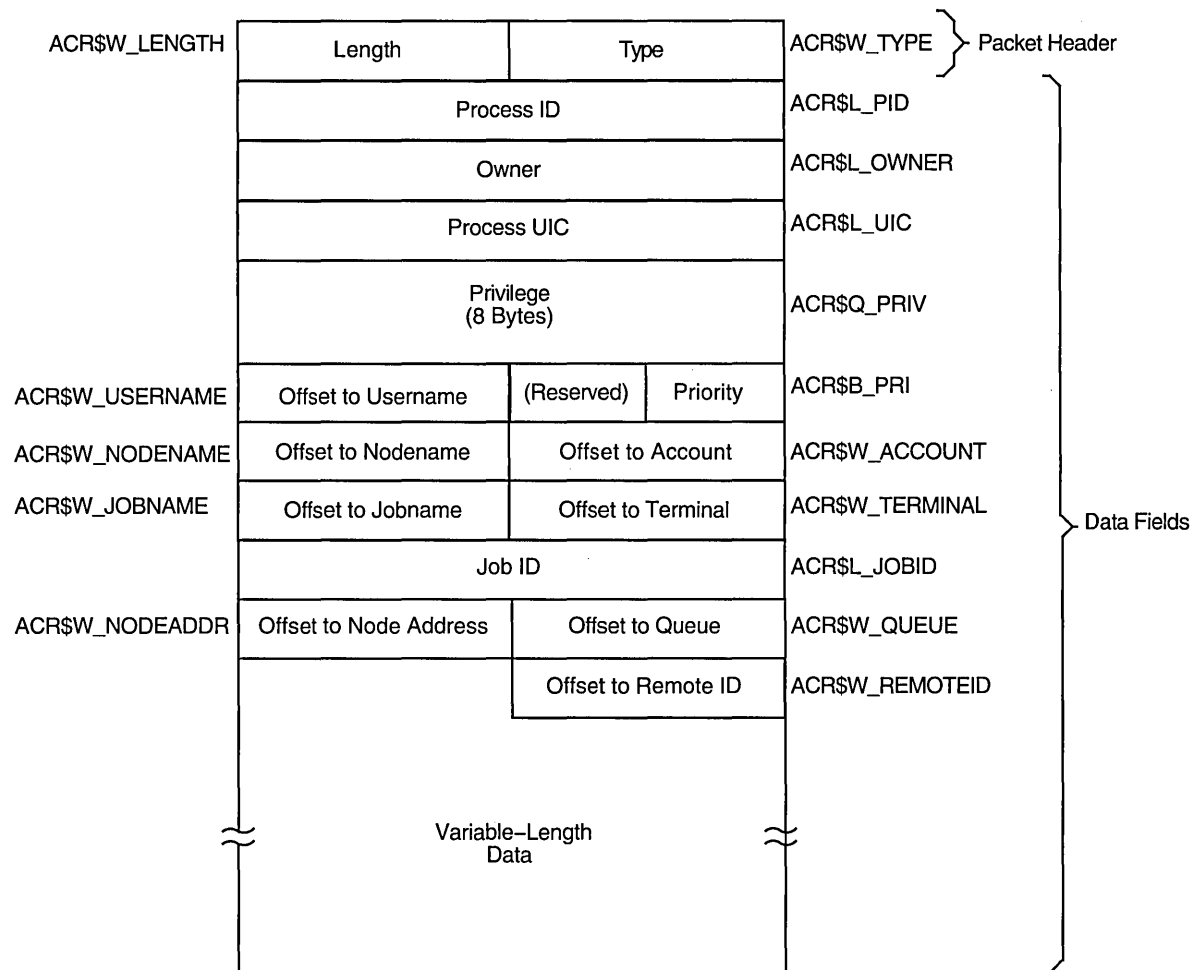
ACR$W_LENGTH
Length
Type
ACR$W_TYPE
Packet Header

Process ID
ACR$L_PID

Owner
ACR$L_OWNER

Process UIC
ACR$L_UIC

Privilege
(8 Bytes)
ACR$Q_PRIV

ACR$W_USERNAME
Offset to Username
(Reserved)
Priority
ACR$B_PRI

ACR$W_NODENAME
Offset to Nodename
Offset to Account
ACR$W_ACCOUNT

ACR$W_JOBNAME
Offset to Jobname
Offset to Terminal
ACR$W_TERMINAL

Data Fields

Job ID
ACR$L_JOBID

ACR$W_NODEADDR
Offset to Node Address
Offset to Queue
ACR$W_QUEUE

Offset to Remote ID
ACR$W_REMOTEID

Variable–Length
Data